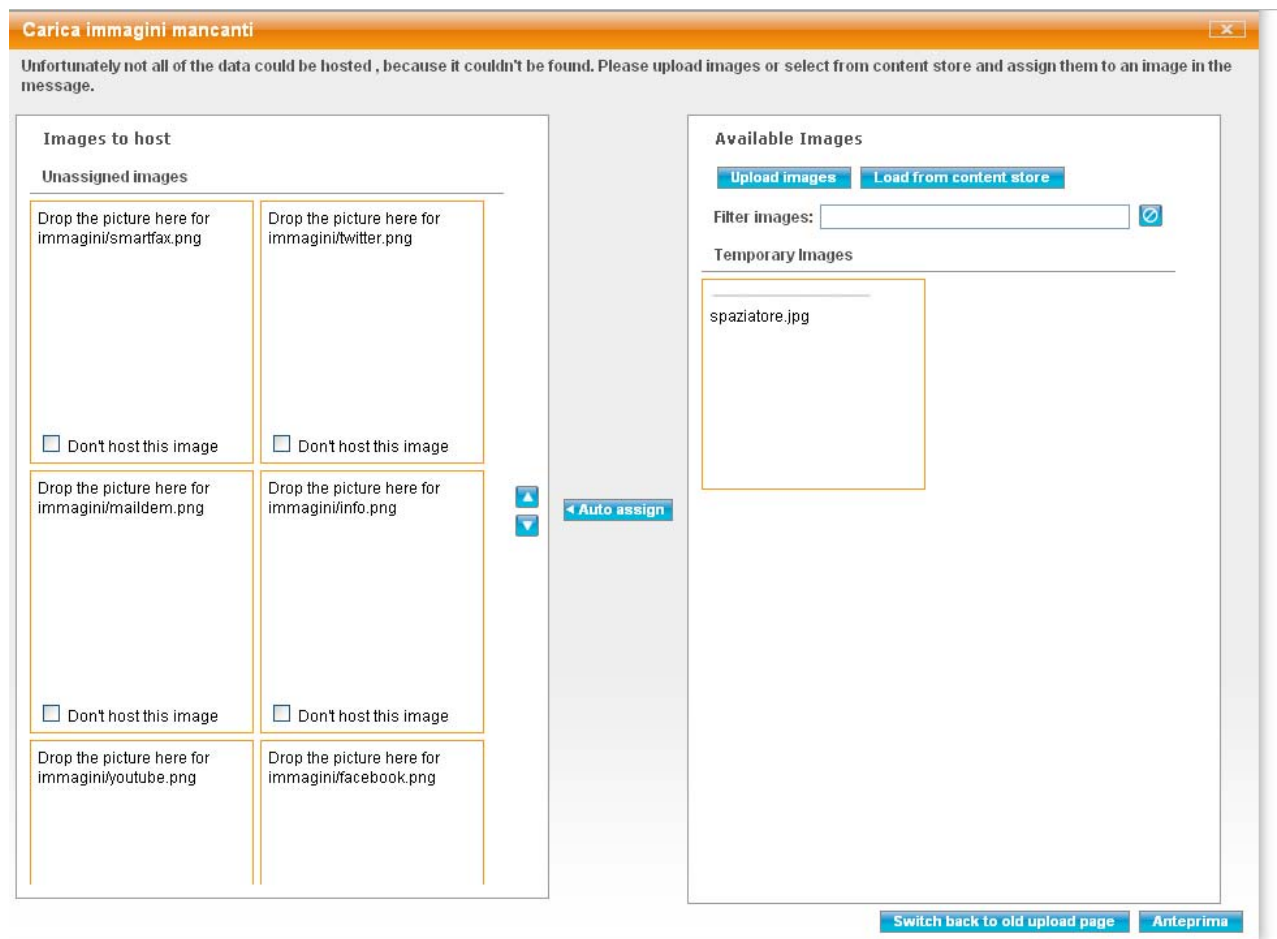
Carica immagini mancanti

Unfortunately not all of the data could be hosted , because it couldn't be found. Please upload images or select from content store and assign them to an image in the message.

Images to host

Unassigned images

Drop the picture here for immagini/smartfax.png

Don't host this image

Drop the picture here for immagini/twitter.png

Don't host this image

Drop the picture here for immagini/maildem.png

Don't host this image

Drop the picture here for immagini/info.png

Don't host this image

Drop the picture here for immagini/youtube.png

Drop the picture here for immagini/facebook.png

Auto assign

Available Images

Upload images

Load from content store

Filter images:

Temporary Images

spaziatore.jpg

Switch back to old upload page

Anteprima